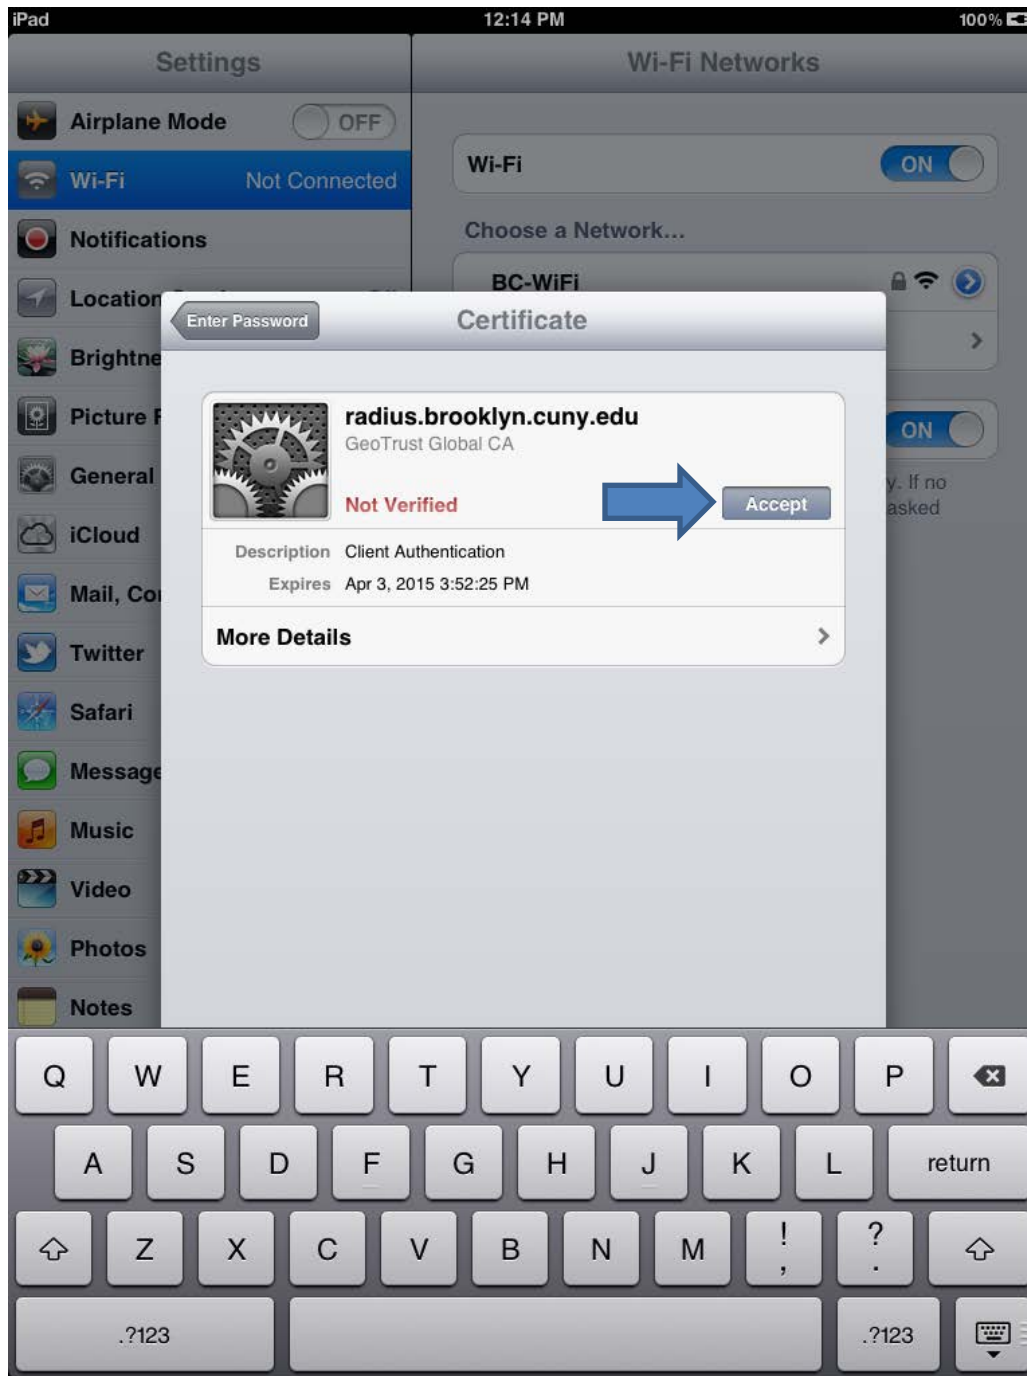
iPad 12:14 PM 100%

Settings

Airplane Mode OFF

Wi-Fi Not Connected

Notifications

Location

Brightne

Picture F

General

iCloud

Mail, Co

Twitter

Safari

Message

Music

Video

Photos

Notes

Wi-Fi Networks

Wi-Fi ON

Choose a Network...

BC-WiFi

ON

y. If no asked

Enter Password Certificate

radius.brooklyn.cuny.edu
GeoTrust Global CA

Not Verified Accept

Description Client Authentication
Expires Apr 3, 2015 3:52:25 PM

More Details

Q W E R T Y U I O P

A S D F G H J K L return

Z X C V B N M ! , ? .

.?123 .?123